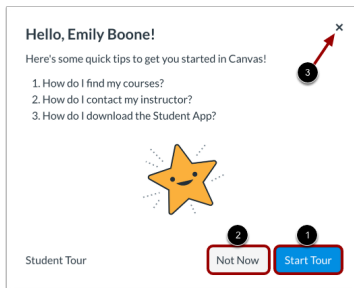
Hello, Emily Boone!

×

3

Here's some quick tips to get you started in Canvas!

1. How do I find my courses?
2. How do I contact my instructor?
3. How do I download the Student App?

2

1

Student Tour

Not Now

Start Tour